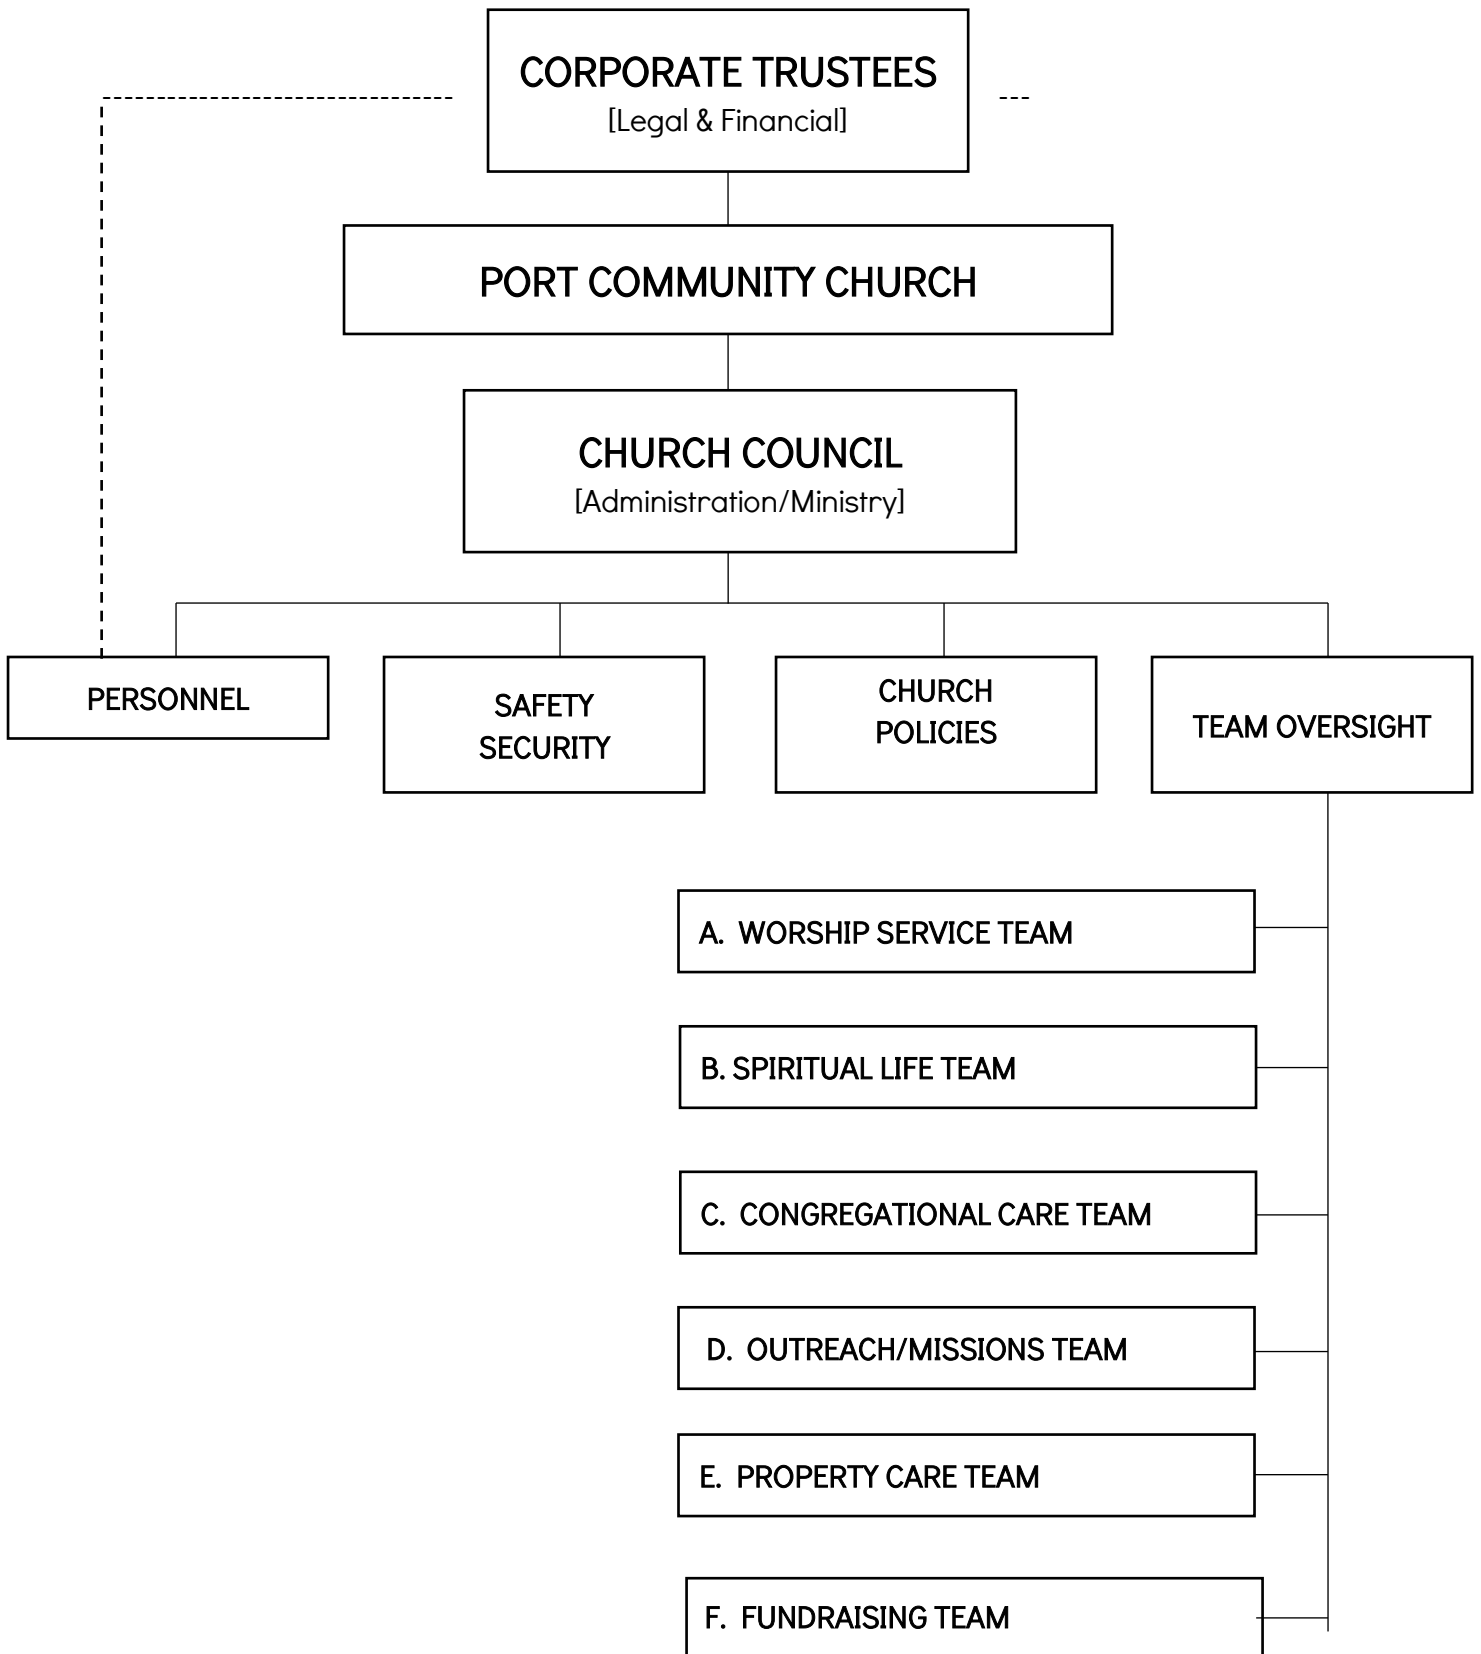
CORPORATE TRUSTEES
[Legal & Financial]

PORT COMMUNITY CHURCH

CHURCH COUNCIL
[Administration/Ministry]

PERSONNEL

SAFETY
SECURITY

CHURCH
POLICIES

TEAM OVERSIGHT

A. WORSHIP SERVICE TEAM

B. SPIRITUAL LIFE TEAM

C. CONGREGATIONAL CARE TEAM

D. OUTREACH/MISSIONS TEAM

E. PROPERTY CARE TEAM

F. FUNDRAISING TEAM